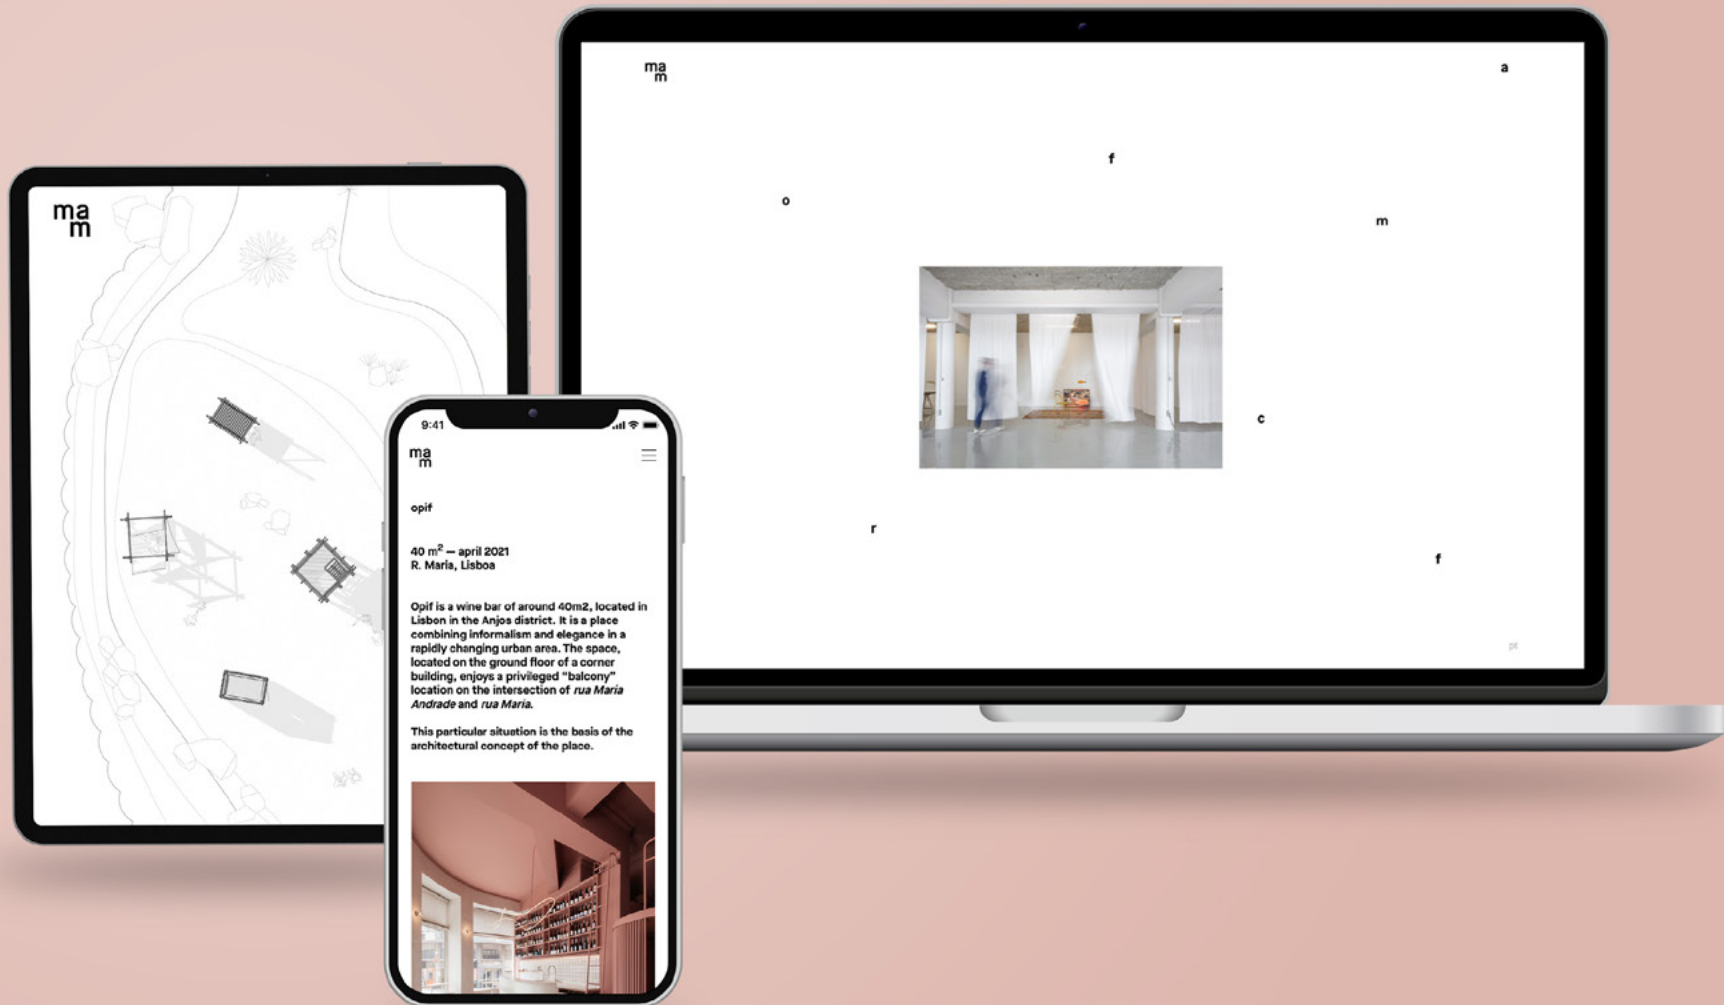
ma
m

ma
m

a

f

o

m

c

r

f

pt

9:41

ma
m

opif

40 m$^2$ — april 2021
R. Maria, Lisboa

Opif is a wine bar of around 40m2, located in Lisbon in the Anjos district. It is a place combining informalism and elegance in a rapidly changing urban area. The space, located on the ground floor of a corner building, enjoys a privileged "balcony" location on the intersection of *rua Maria Andrade* and *rua Maria*.

This particular situation is the basis of the architectural concept of the place.